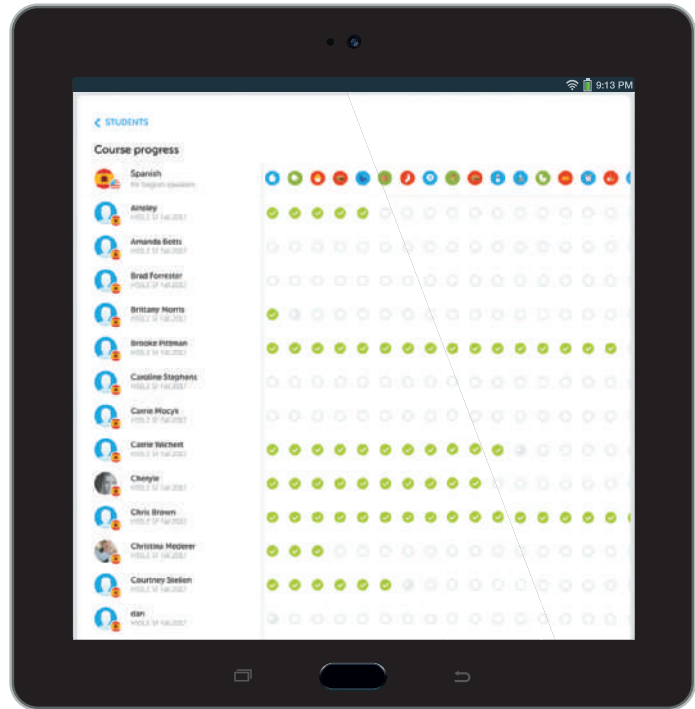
9:13 PM

< STUDENTS

Course progress

Spanish
for English speakers

Ainsley

Amanda Betts

Brad Forrester

Brittany Norris

Brooke Pittman

Caroline Stephens

Carrie Mocys

Carrie Wichert

Cheryle

Chris Brown

Christina Mederer

Courtney Steilen

dan